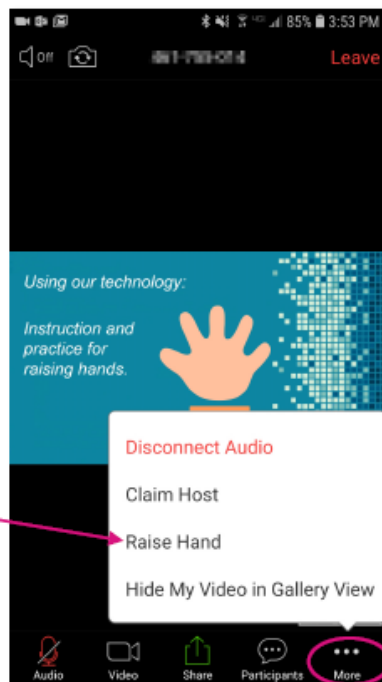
85% 3:53 PM

Off

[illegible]

Leave

Using our technology:

Instruction and practice for raising hands.

Disconnect Audio

Claim Host

Raise Hand

Hide My Video in Gallery View

Audio

Video

Share

Participants

More